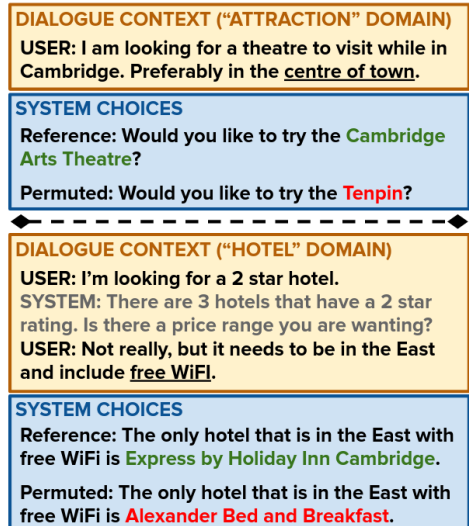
DIALOGUE CONTEXT (“ATTRACTION” DOMAIN)

USER: I am looking for a theatre to visit while in Cambridge. Preferably in the centre of town.

SYSTEM CHOICES

Reference: Would you like to try the Cambridge Arts Theatre?

Permuted: Would you like to try the Tenpin?

DIALOGUE CONTEXT (“HOTEL” DOMAIN)

USER: I’m looking for a 2 star hotel.
SYSTEM: There are 3 hotels that have a 2 star rating. Is there a price range you are wanting?
USER: Not really, but it needs to be in the East and include free WiFI.

SYSTEM CHOICES

Reference: The only hotel that is in the East with free WiFi is Express by Holiday Inn Cambridge.

Permuted: The only hotel that is in the East with free WiFi is Alexander Bed and Breakfast.